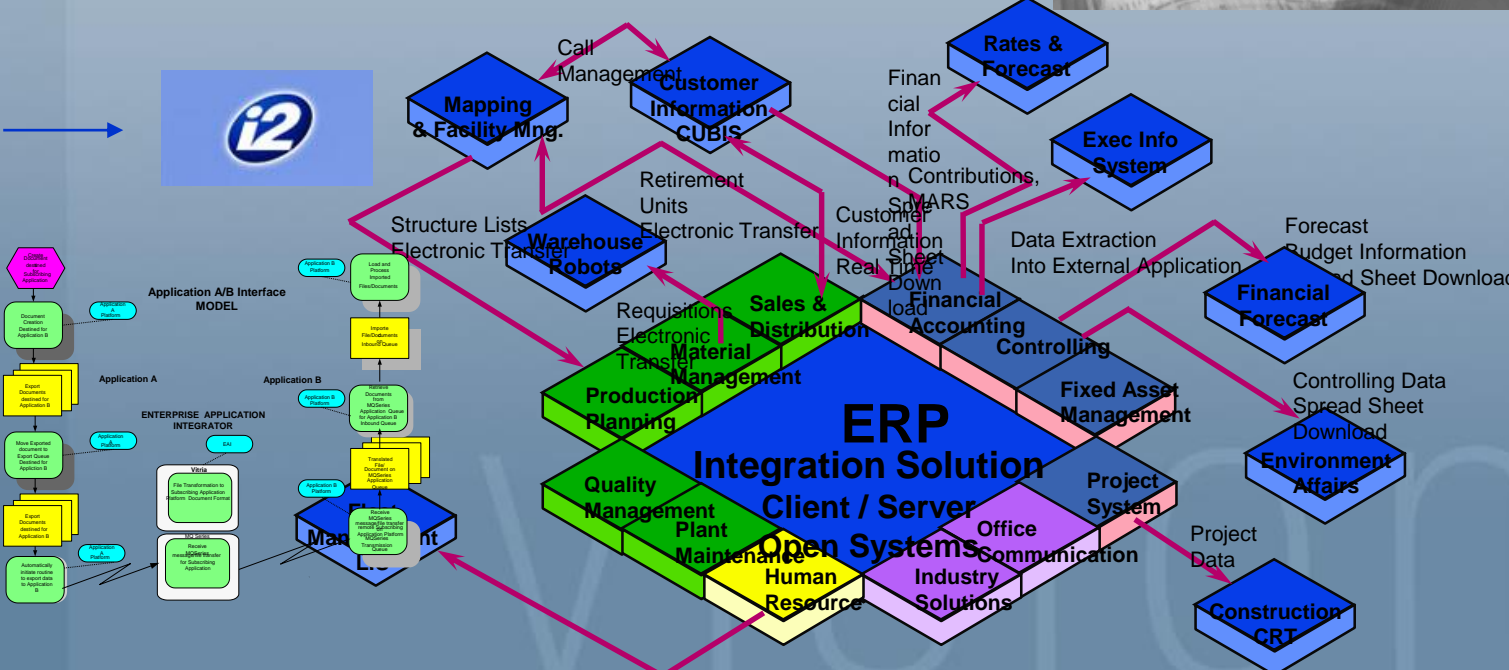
i2

Mapping & Facility Mng.

Call Management

Customer Information CUBIS

Rates & Forecast

Financial Information Spread Sheet Down load

Exec Info System

Contributions, MARS

Retirement Units Electronic Transfer

Customer Information Real Time

Structure Lists Electronic Transfer

Warehouse Robots

Data Extraction Into External Application

Forecast Budget Information Spread Sheet Download

Financial Forecast

Requisitions Electronic Transfer

Sales & Distribution

Financial Accounting

Controlling

Material Management

Production Planning

Fixed Asset Management

Controlling Data Spread Sheet Download

Environment Affairs

ERP Integration Solution Client / Server Open Systems

Quality Management

Plant Maintenance

Project System

Office Communication

Project Data

Human Resource

Industry Solutions

Construction CRT

Application A/B Interface MODEL

Application A

Application B

ENTERPRISE APPLICATION INTEGRATOR

EAI

Vitria

File Transformation to Subscribing Application Platform Document Format

Receive MQSeries message file transfer for Subscribing Application

Document Creation Destined for Application B

Application A Platform

Export Documents destined for Application B

Move Exported document to Export Queue Destined for Application B

Export Documents destined for Application B

Automatically initiate routine to export data to Application B

Application B Platform

Load and Process Imported Files/Documents

Import File/Documents Inbound Queue

Retrieve Documents from MQSeries Application Queue for Application B Inbound Queue

Translated File Document on MQSeries Application Queue

Receive MQSeries message file transfer remote subscribing Application Platform MQSeries Transmission Queue

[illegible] Management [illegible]